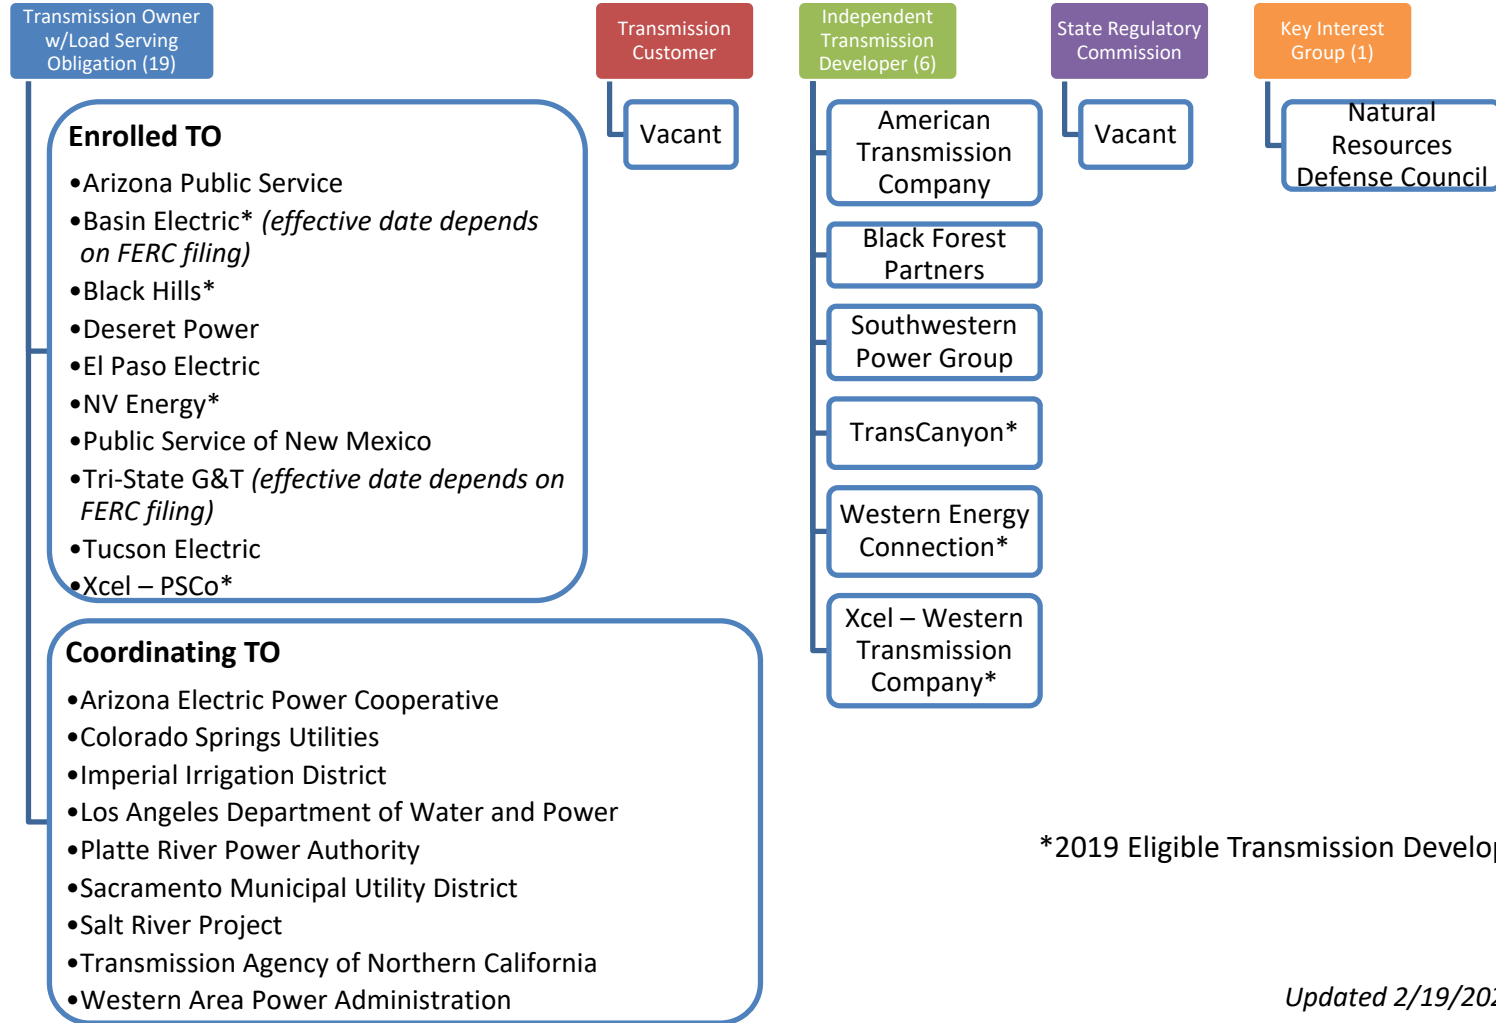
Transmission Owner w/Load Serving Obligation (19)

Transmission Customer

Independent Transmission Developer (6)

State Regulatory Commission

Key Interest Group (1)

Enrolled TO
•Arizona Public Service
•Basin Electric* *(effective date depends on FERC filing)*
•Black Hills*
•Deseret Power
•El Paso Electric
•NV Energy*
•Public Service of New Mexico
•Tri-State G&T *(effective date depends on FERC filing)*
•Tucson Electric
•Xcel – PSCo*

Vacant

American Transmission Company

Black Forest Partners

Southwestern Power Group

TransCanyon*

Western Energy Connection*

Xcel – Western Transmission Company*

Vacant

Natural Resources Defense Council

Coordinating TO
•Arizona Electric Power Cooperative
•Colorado Springs Utilities
•Imperial Irrigation District
•Los Angeles Department of Water and Power
•Platte River Power Authority
•Sacramento Municipal Utility District
•Salt River Project
•Transmission Agency of Northern California
•Western Area Power Administration

*2019 Eligible Transmission Develo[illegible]

*Updated 2/19/20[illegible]*